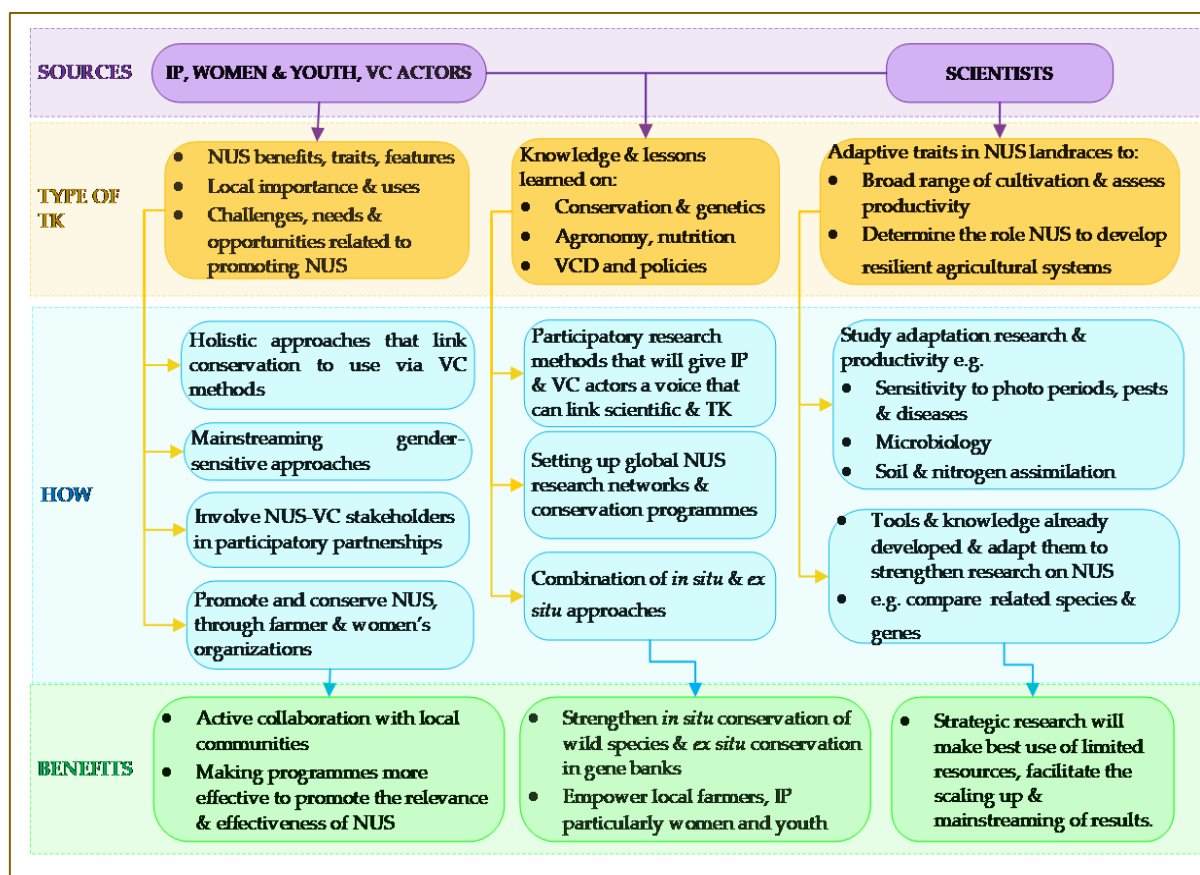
SOURCES

IP, WOMEN & YOUTH, VC ACTORS

SCIENTISTS

TYPE OF TK

- NUS benefits, traits, features
- Local importance & uses
- Challenges, needs & opportunities related to promoting NUS

Knowledge & lessons learned on:
- Conservation & genetics
- Agronomy, nutrition
- VCD and policies

Adaptive traits in NUS landraces to:
- Broad range of cultivation & assess productivity
- Determine the role NUS to develop resilient agricultural systems

HOW

Holistic approaches that link conservation to use via VC methods

Mainstreaming gender-sensitive approaches

Involve NUS-VC stakeholders in participatory partnerships

Promote and conserve NUS, through farmer & women's organizations

Participatory research methods that will give IP & VC actors a voice that can link scientific & TK

Setting up global NUS research networks & conservation programmes

Combination of *in situ* & *ex situ* approaches

Study adaptation research & productivity e.g.
- Sensitivity to photo periods, pests & diseases
- Microbiology
- Soil & nitrogen assimilation

- Tools & knowledge already developed & adapt them to strengthen research on NUS
- e.g. compare related species & genes

BENEFITS

- Active collaboration with local communities
- Making programmes more effective to promote the relevance & effectiveness of NUS

- Strengthen *in situ* conservation of wild species & *ex situ* conservation in gene banks
- Empower local farmers, IP particularly women and youth

- Strategic research will make best use of limited resources, facilitate the scaling up & mainstreaming of results.